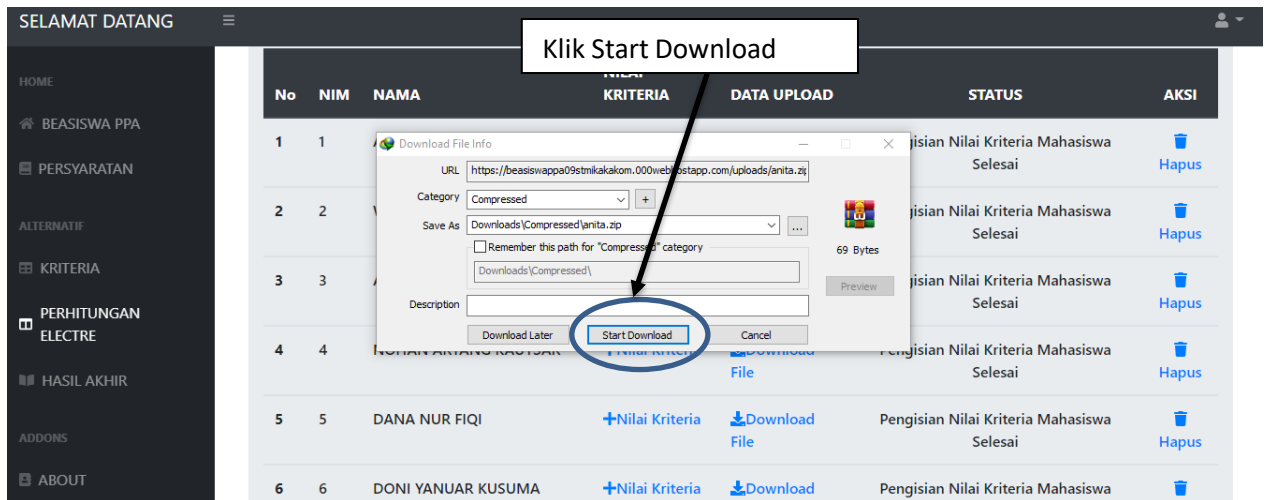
SELAMAT DATANG

HOME

BEASISWA PPA

PERSYARATAN

ALTERNATIF

KRITERIA

PERHITUNGAN ELECTRE

HASIL AKHIR

ADDONS

ABOUT

Klik Start Download

| No | NIM | NAMA | NILAI KRITERIA | DATA UPLOAD | STATUS | AKSI |
|---|---|---|---|---|---|---|
| 1 | 1 | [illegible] | | | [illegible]gisian Nilai Kriteria Mahasiswa Selesai | Hapus |
| 2 | 2 | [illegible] | | | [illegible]gisian Nilai Kriteria Mahasiswa Selesai | Hapus |
| 3 | 3 | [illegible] | | | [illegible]gisian Nilai Kriteria Mahasiswa Selesai | Hapus |
| 4 | 4 | NOHAN ARYANG KAUTSAR | +Nilai Kriteria | Download File | Pengisian Nilai Kriteria Mahasiswa Selesai | Hapus |
| 5 | 5 | DANA NUR FIQI | +Nilai Kriteria | Download File | Pengisian Nilai Kriteria Mahasiswa Selesai | Hapus |
| 6 | 6 | DONI YANUAR KUSUMA | +Nilai Kriteria | Download | Pengisian Nilai Kriteria Mahasiswa | |

Download File Info

URL https://beasiswappa09stmikakakom.000webhostapp.com/uploads/anita.zi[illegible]

Category Compressed +

Save As Downloads\Compressed\anita.zip ...

Remember this path for "Compressed" category

Downloads\Compressed\

69 Bytes

Preview

Description

Download Later Start Download Cancel